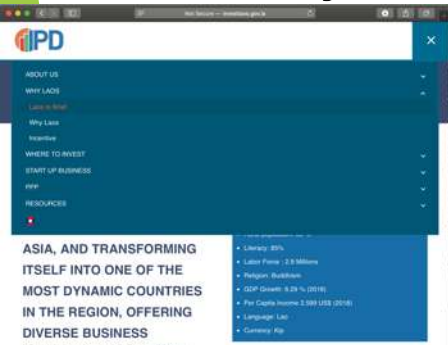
Not Secure — investlaos.gov.la

IPD

×

ABOUT US

WHY LAOS

Laos in Brief

Why Laos

Incentive

WHERE TO INVEST

START UP BUSINESS

PPP

RESOURCES

ASIA, AND TRANSFORMING ITSELF INTO ONE OF THE MOST DYNAMIC COUNTRIES IN THE REGION, OFFERING DIVERSE BUSINESS

• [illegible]
• Literacy: 85%
• Labor Force : 3.9 Millions
• Religion: Buddhism
• GDP Growth: 6.29 % (2018)
• Per Capita Income 2,599 US$ (2018)
• Language: Lao
• Currency: Kip